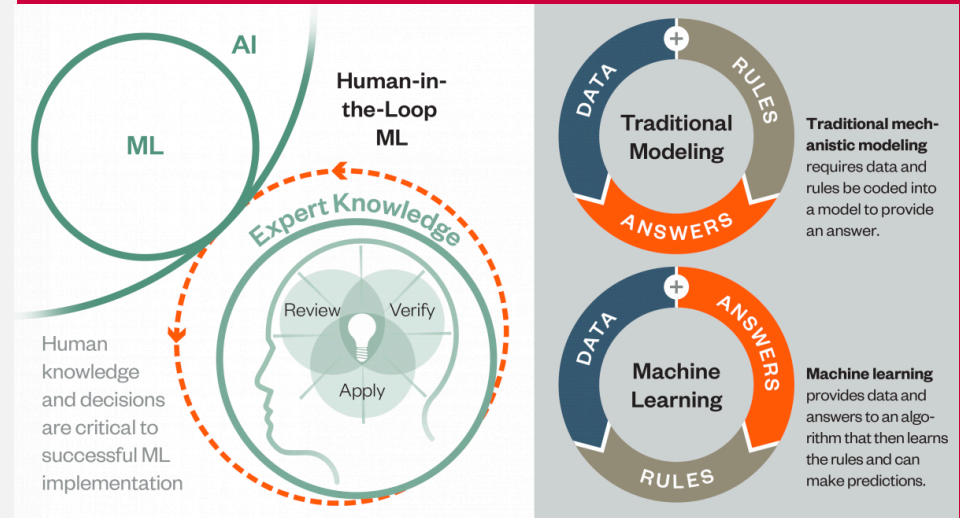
AI

ML

Human-in-the-Loop ML

Expert Knowledge

Review

Verify

Apply

Human knowledge and decisions are critical to successful ML implementation

DATA

+

RULES

Traditional Modeling

ANSWERS

Traditional mechanistic modeling requires data and rules be coded into a model to provide an answer.

DATA

+

ANSWERS

Machine Learning

RULES

Machine learning provides data and answers to an algorithm that then learns the rules and can make predictions.